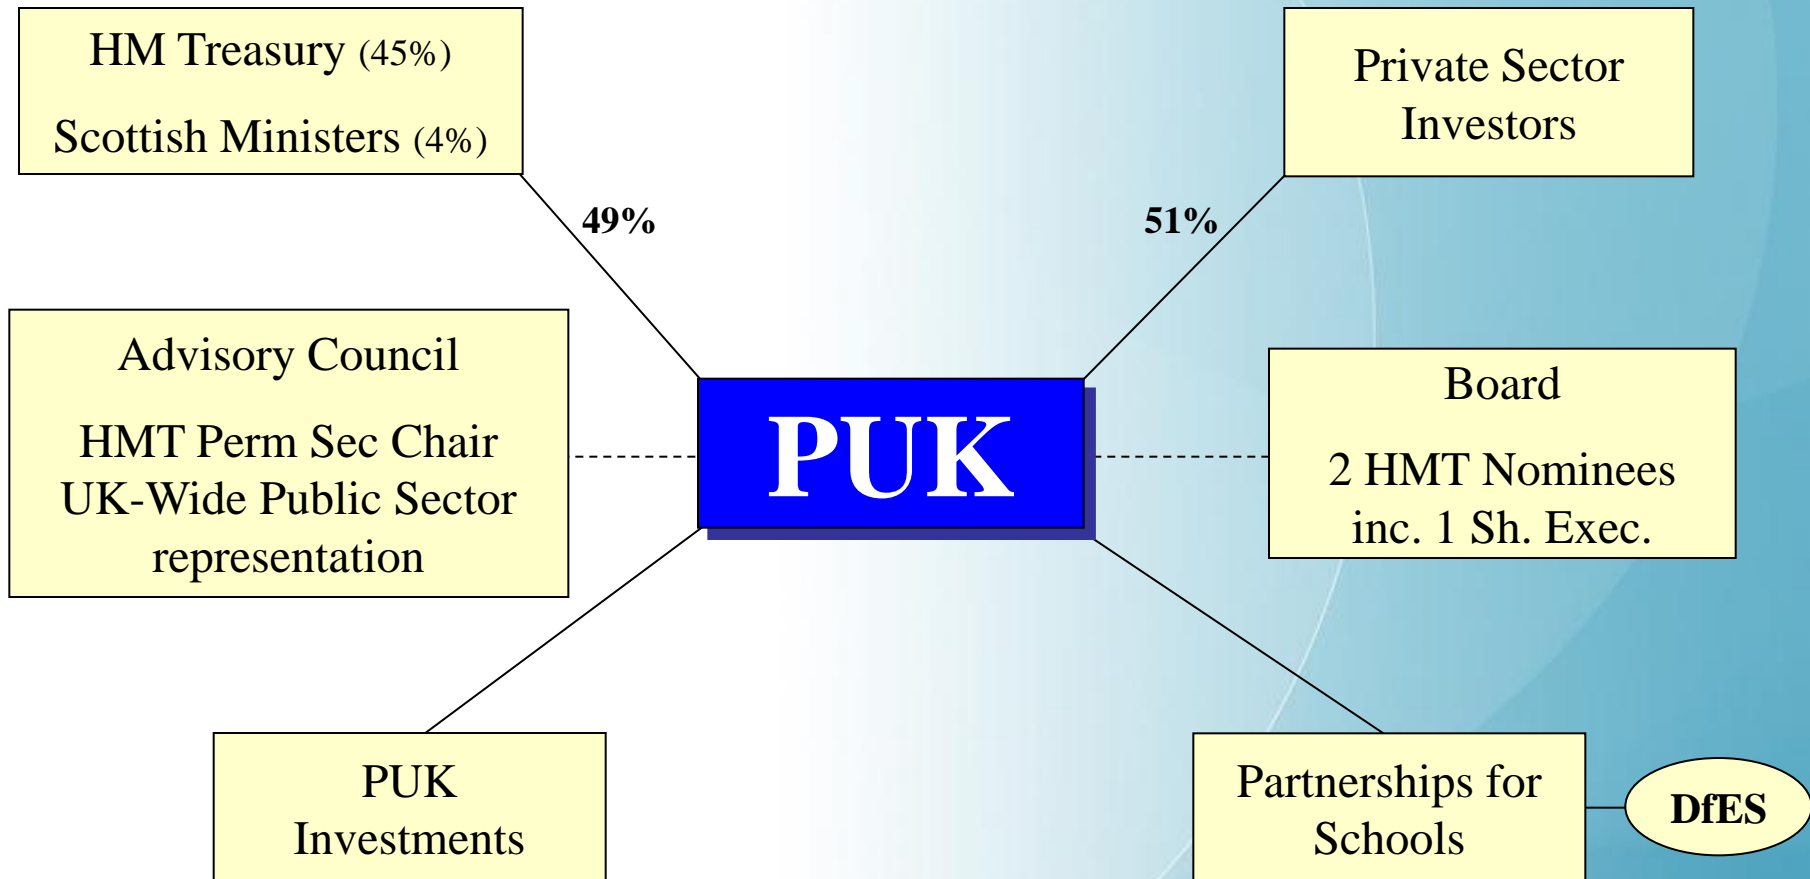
HM Treasury (45%)

Scottish Ministers (4%)

49%

Private Sector Investors

51%

Advisory Council

HMT Perm Sec Chair UK-Wide Public Sector representation

PUK

Board

2 HMT Nominees inc. 1 Sh. Exec.

PUK Investments

Partnerships for Schools

DfES